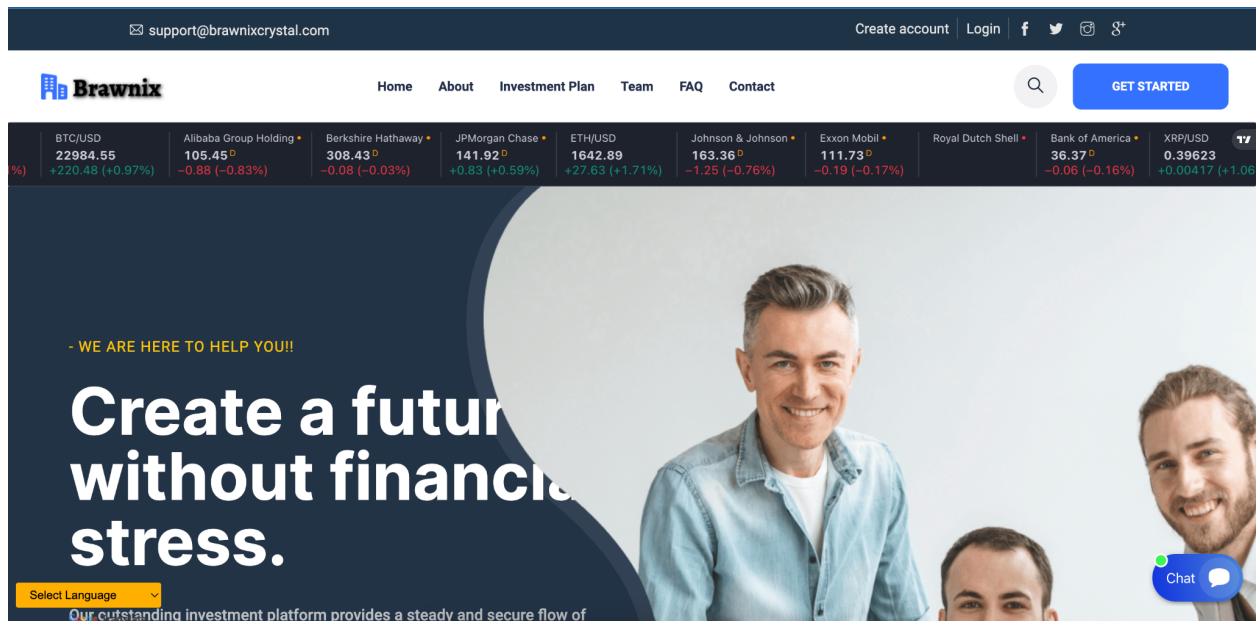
support@brawnixcrystal.com

Create account Login

Brawnix

Home About Investment Plan Team FAQ Contact

GET STARTED

%)

BTC/USD 22984.55 +220.48 (+0.97%)

Alibaba Group Holding 105.45 D −0.88 (−0.83%)

Berkshire Hathaway 308.43 D −0.08 (−0.03%)

JPMorgan Chase 141.92 D +0.83 (+0.59%)

ETH/USD 1642.89 +27.63 (+1.71%)

Johnson & Johnson 163.36 D −1.25 (−0.76%)

Exxon Mobil 111.73 D −0.19 (−0.17%)

Royal Dutch Shell

Bank of America 36.37 D −0.06 (−0.16%)

XRP/USD 0.39623 +0.00417 (+1.06

- WE ARE HERE TO HELP YOU!!

Create a futur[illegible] without financi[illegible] stress.

Our outstanding investment platform provides a steady and secure flow of

Select Language

Chat